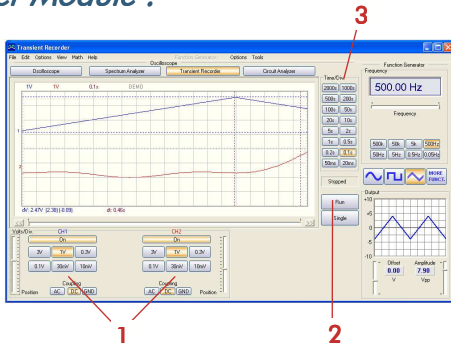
er Module :

3

Transient Recorder

File Edit Options View Math Help Function Generator Options Tools

Oscilloscope

Oscilloscope Spectrum Analyzer Transient Recorder Circuit Analyzer

1V 1V 0.1s DEMO

dt: 2.47V (2.38(-0.09) dt: 0.46s

Time/Div

2000s 1000s
500s 200s
100s 50s
20s 10s
5s 2s
1s 0.5s
0.2s 0.1s
50ms 20ms

Stopped

Run

Single

Function Generator

Frequency

500.00 Hz

Frequency

500k 50k 5k 500Hz
50Hz 5Hz 0.5Hz 0.05Hz

MORE FUNCT.

Output

+10
+5
0
-5
-10

Offset 0.00 V
Amplitude 7.90 Vpp

Volts/Div

CH1

On

3V 1V 0.3V
0.1V 30mV 10mV

Coupling
Position AC DC GND

CH2

On

3V 1V 0.3V
0.1V 30mV 10mV

Coupling
AC DC GND Position

1

2